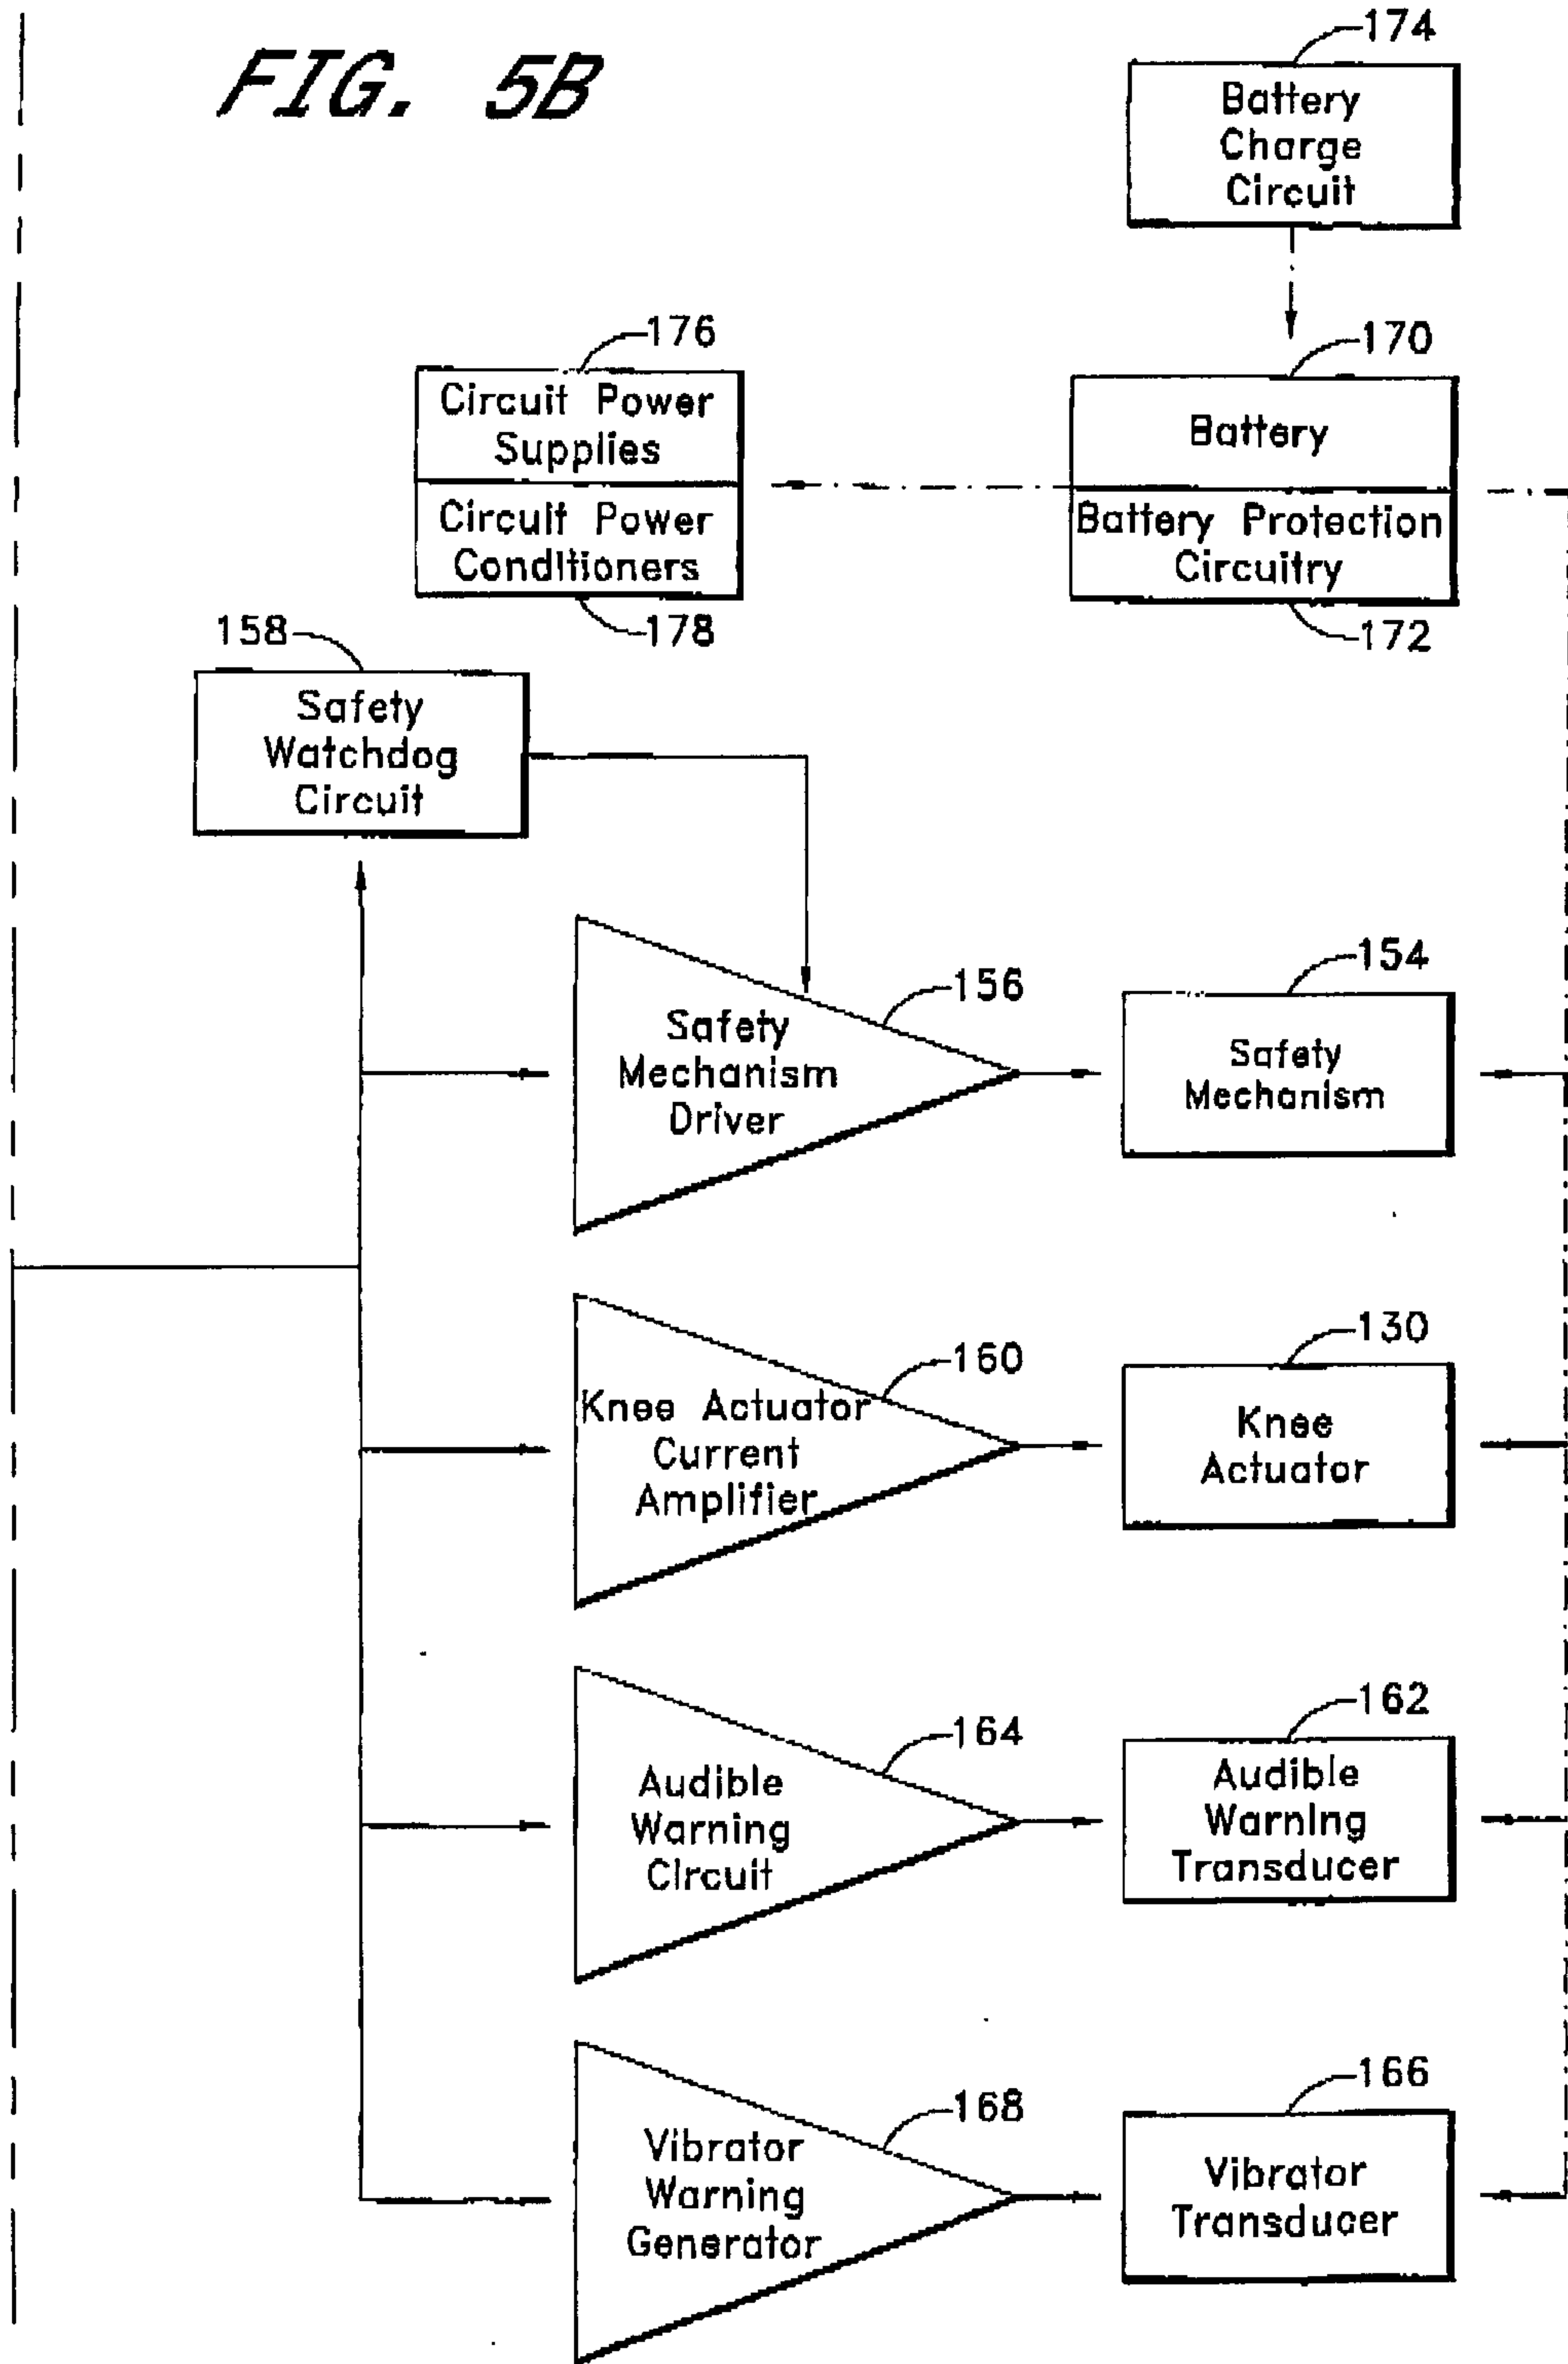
FIG. 5B

174
Battery Charge Circuit

176
Circuit Power Supplies
Circuit Power Conditioners
178

170
Battery
Battery Protection Circuitry
172

158
Safety Watchdog Circuit

156
Safety Mechanism Driver

154
Safety Mechanism

160
Knee Actuator Current Amplifier

130
Knee Actuator

164
Audible Warning Circuit

162
Audible Warning Transducer

168
Vibrator Warning Generator

166
Vibrator Transducer